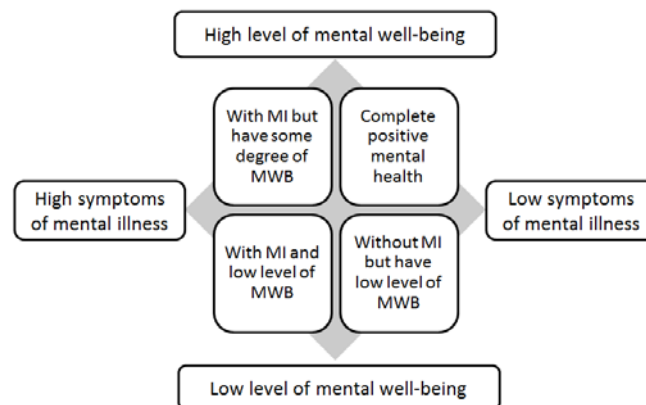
High level of mental well-being

High symptoms of mental illness

With MI but have some degree of MWB

Complete positive mental health

Low symptoms of mental illness

With MI and low level of MWB

Without MI but have low level of MWB

Low level of mental well-being